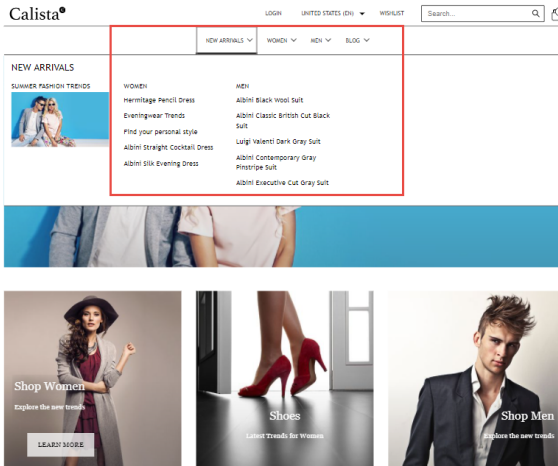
Calista

LOGIN UNITED STATES (EN) WISHLIST Search...

NEW ARRIVALS WOMEN MEN BLOG

NEW ARRIVALS

SUMMER FASHION TRENDS

WOMEN
Hermitage Pencil Dress
Eveningwear Trends
Find your personal style
Albini Straight Cocktail Dress
Albini Silk Evening Dress

MEN
Albini Black Wool Suit
Albini Classic British Cut Black Suit
Luigi Valenti Dark Gray Suit
Albini Contemporary Gray Pinstripe Suit
Albini Executive Cut Gray Suit

Shop Women
Explore the new trends
LEARN MORE

Shoes
Latest Trends for Women

Shop Men
Explore the new trends